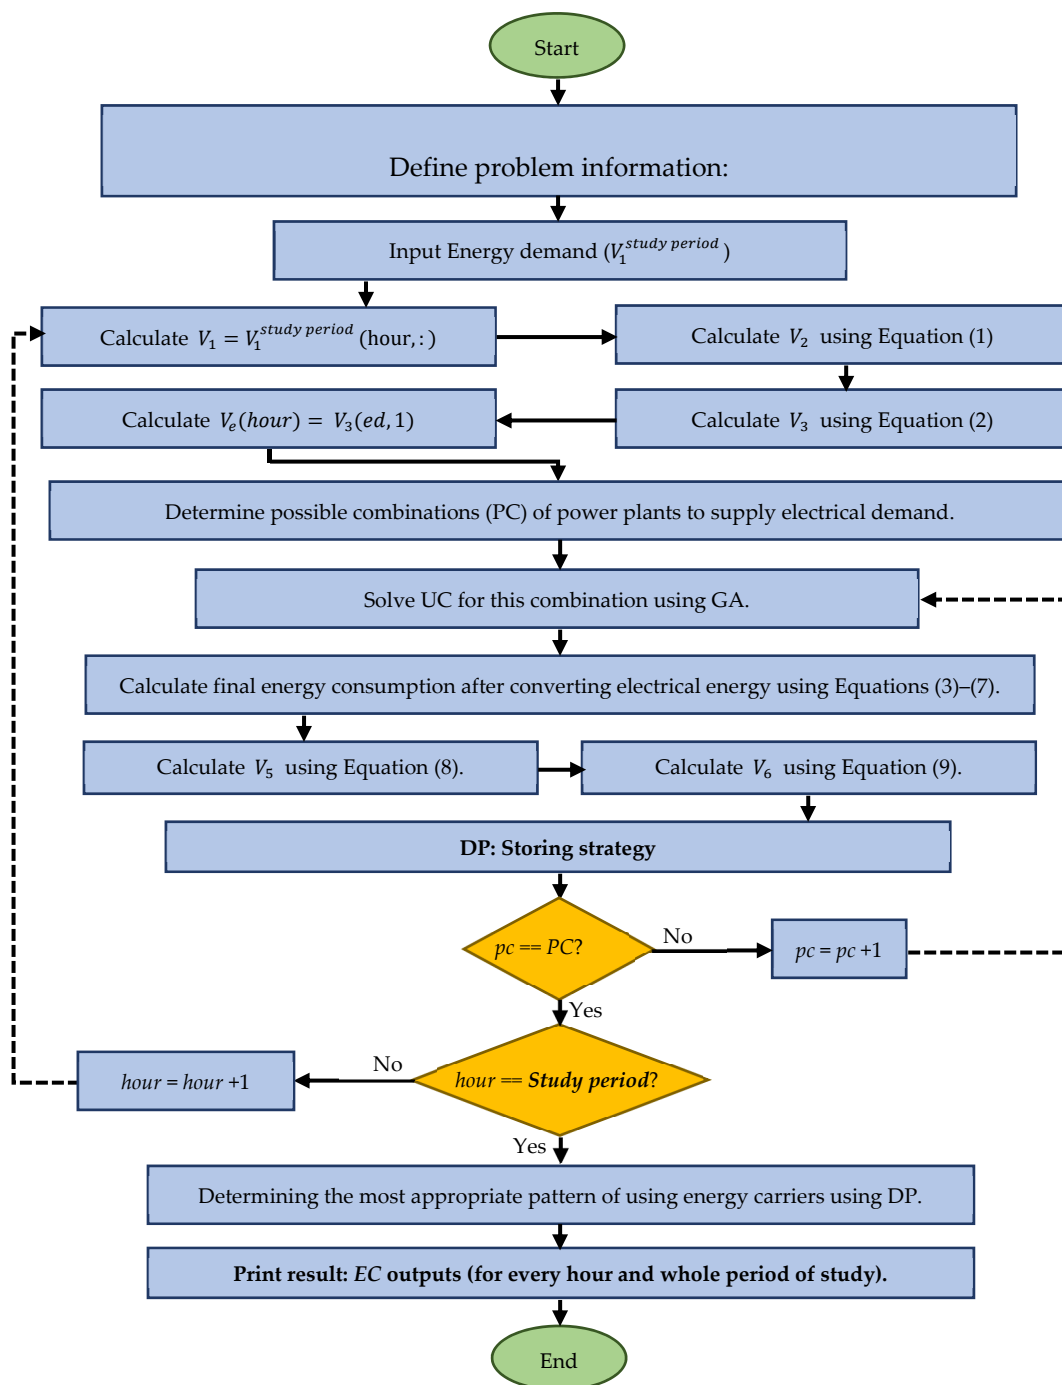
Start

Define problem information:

Input Energy demand ($V_1^{study\ period}$)

Calculate $V_1 = V_1^{study\ period}(hour, :)$

Calculate $V_2$ using Equation (1)

Calculate $V_3$ using Equation (2)

Calculate $V_e(hour) = V_3(ed, 1)$

Determine possible combinations (PC) of power plants to supply electrical demand.

Solve UC for this combination using GA.

Calculate final energy consumption after converting electrical energy using Equations (3)–(7).

Calculate $V_5$ using Equation (8).

Calculate $V_6$ using Equation (9).

DP: Storing strategy

$pc == PC$?

No

$pc = pc + 1$

Yes

$hour ==$ **Study period**?

No

$hour = hour + 1$

Yes

Determining the most appropriate pattern of using energy carriers using DP.

**Print result: *EC* outputs (for every hour and whole period of study).**

End